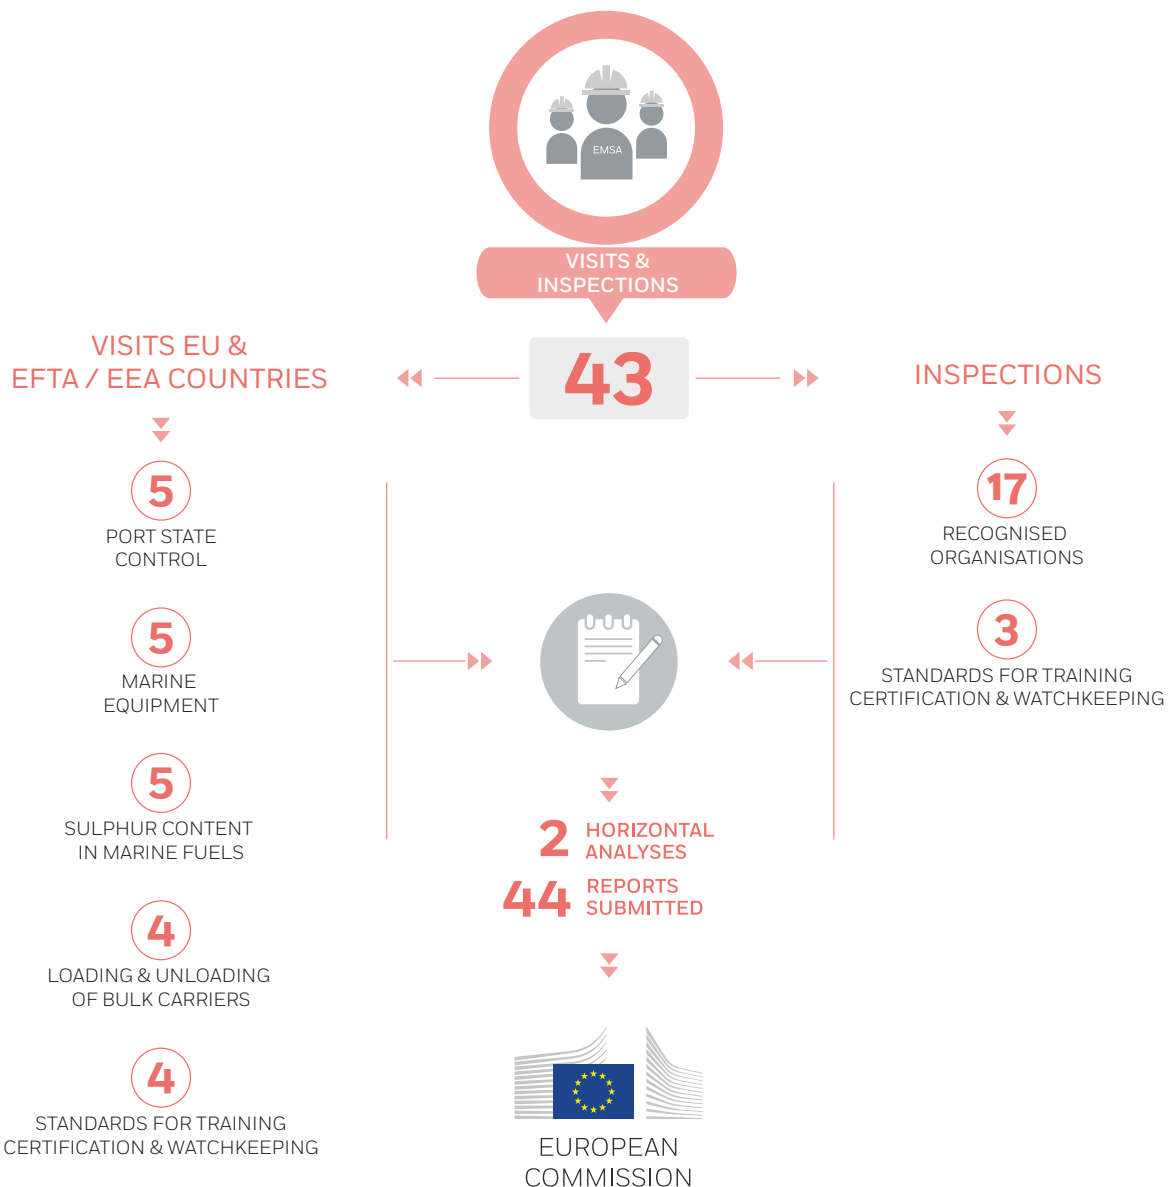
EMSA

VISITS & INSPECTIONS

VISITS EU & EFTA / EEA COUNTRIES

43

INSPECTIONS

5
PORT STATE CONTROL

5
MARINE EQUIPMENT

5
SULPHUR CONTENT IN MARINE FUELS

4
LOADING & UNLOADING OF BULK CARRIERS

4
STANDARDS FOR TRAINING CERTIFICATION & WATCHKEEPING

17
RECOGNISED ORGANISATIONS

3
STANDARDS FOR TRAINING CERTIFICATION & WATCHKEEPING

2 HORIZONTAL ANALYSES

44 REPORTS SUBMITTED

EUROPEAN COMMISSION